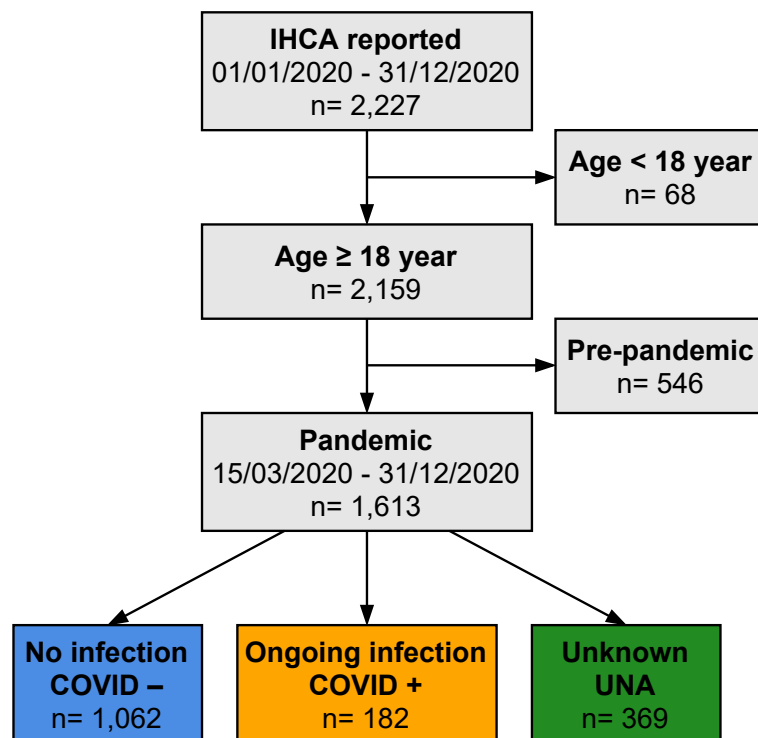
IHCA reported
01/01/2020 - 31/12/2020
n= 2,227

Age < 18 year
n= 68

Age ≥ 18 year
n= 2,159

Pre-pandemic
n= 546

Pandemic
15/03/2020 - 31/12/2020
n= 1,613

No infection
COVID –
n= 1,062

Ongoing infection
COVID +
n= 182

Unknown
UNA
n= 369